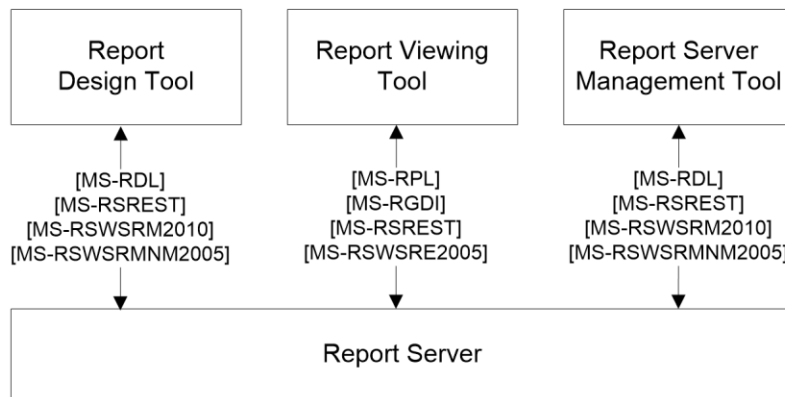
Report Design Tool

Report Viewing Tool

Report Server Management Tool

[MS-RDL]
[MS-RSREST]
[MS-RSWSRM2010]
[MS-RSWSRMNM2005]

[MS-RPL]
[MS-RGDI]
[MS-RSREST]
[MS-RSWSRE2005]

[MS-RDL]
[MS-RSREST]
[MS-RSWSRM2010]
[MS-RSWSRMNM2005]

Report Server